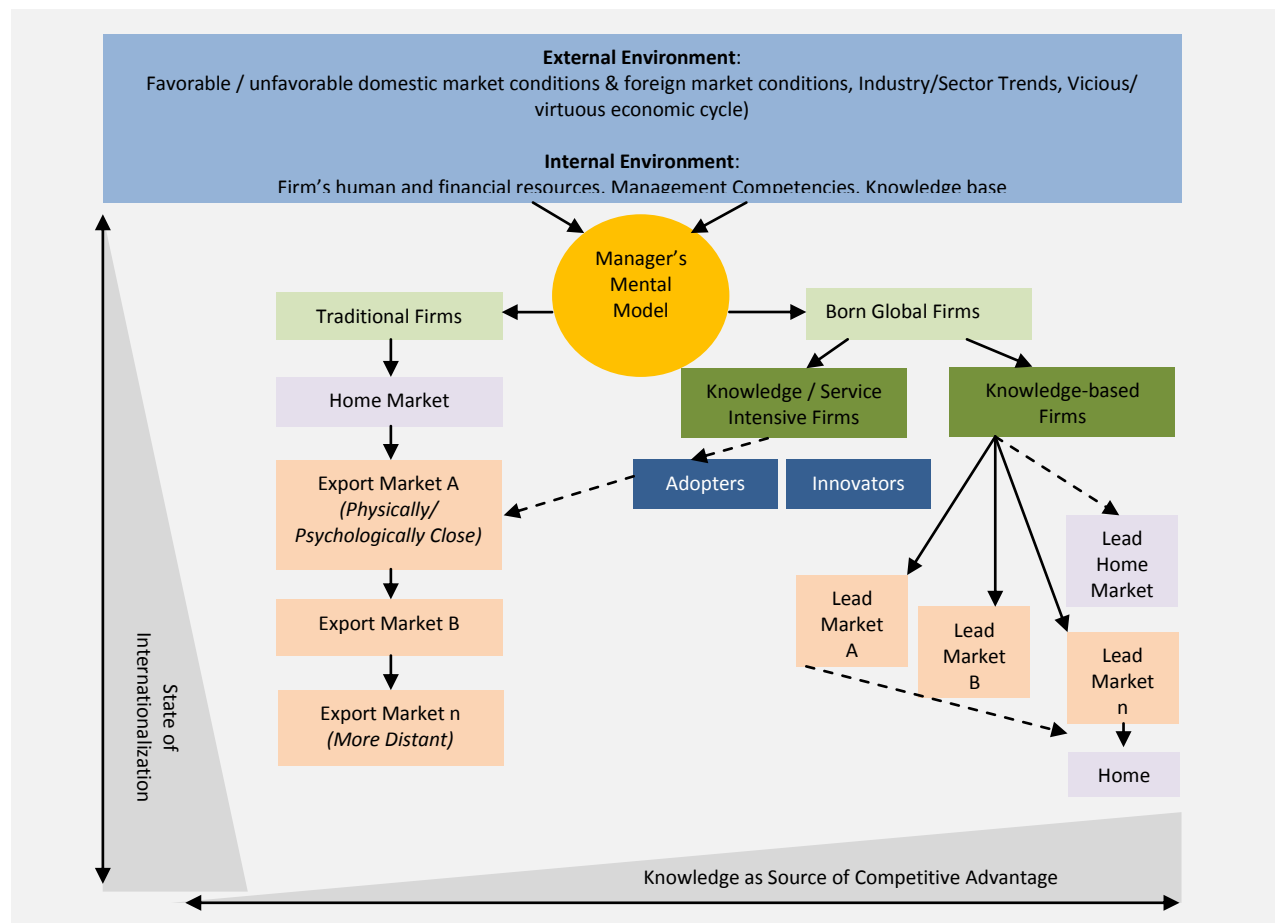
**External Environment**:
Favorable / unfavorable domestic market conditions & foreign market conditions, Industry/Sector Trends, Vicious/ virtuous economic cycle)

**Internal Environment**:
Firm's human and financial resources, Management Competencies, Knowledge base

Manager's Mental Model

Traditional Firms

Born Global Firms

Home Market

Knowledge / Service Intensive Firms

Knowledge-based Firms

Export Market A *(Physically/ Psychologically Close)*

Adopters

Innovators

Lead Home Market

Lead Market A

Lead Market B

Lead Market n

Export Market B

Export Market n *(More Distant)*

Home

State of Internationalization

Knowledge as Source of Competitive Advantage